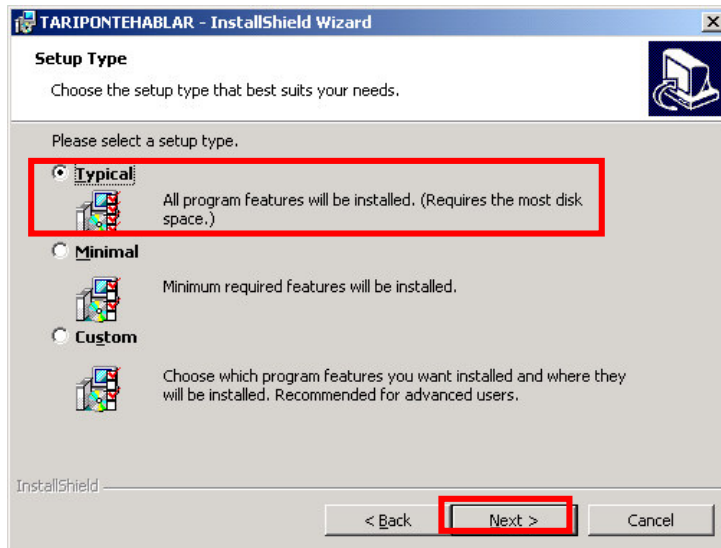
TARIPONTEHABLAR - InstallShield Wizard

Setup Type

Choose the setup type that best suits your needs.

Please select a setup type.

Typical

All program features will be installed. (Requires the most disk space.)

Minimal

Minimum required features will be installed.

Custom

Choose which program features you want installed and where they will be installed. Recommended for advanced users.

InstallShield

< Back

Next >

Cancel